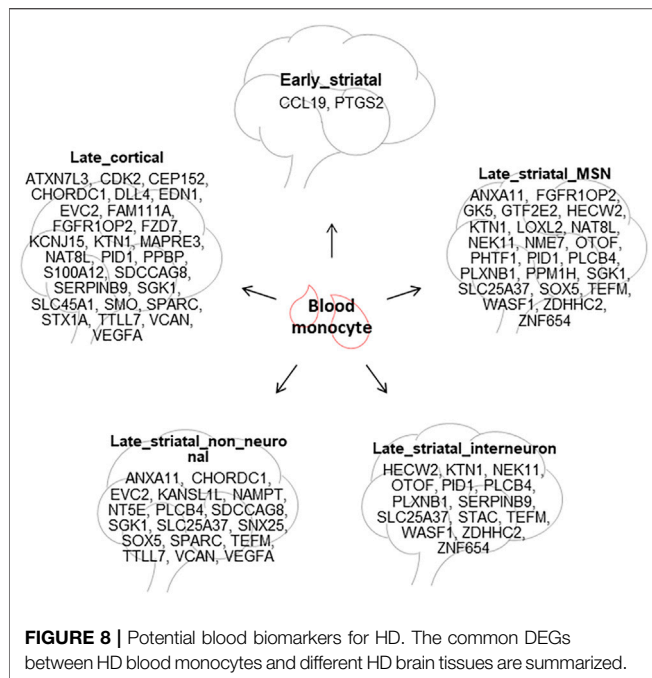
Early_striatal
CCL19, PTGS2

Late_cortical
ATXN7L3, CDK2, CEP152, CHORDC1, DLL4, EDN1, EVC2, FAM111A, FGFR1OP2, FZD7, KCNJ15, KTN1, MAPRE3, NAT8L, PID1, PPBP, S100A12, SDCCAG8, SERPINB9, SGK1, SLC45A1, SMO, SPARC, STX1A, TTLL7, VCAN, VEGFA

Late_striatal_MSN
ANXA11, FGFR1OP2, GK5, GTF2E2, HECW2, KTN1, LOXL2, NAT8L, NEK11, NME7, OTOF, PHTF1, PID1, PLCB4, PLXNB1, PPM1H, SGK1, SLC25A37, SOX5, TEFM, WASF1, ZDHHC2, ZNF654

Blood monocyte

Late_striatal_non_neuronal
ANXA11, CHORDC1, EVC2, KANSL1L, NAMPT, NT5E, PLCB4, SDCCAG8, SGK1, SLC25A37, SNX25, SOX5, SPARC, TEFM, TTLL7, VCAN, VEGFA

Late_striatal_interneuron
HECW2, KTN1, NEK11, OTOF, PID1, PLCB4, PLXNB1, SERPINB9, SLC25A37, STAC, TEFM, WASF1, ZDHHC2, ZNF654

FIGURE 8 | Potential blood biomarkers for HD. The common DEGs between HD blood monocytes and different HD brain tissues are summarized.